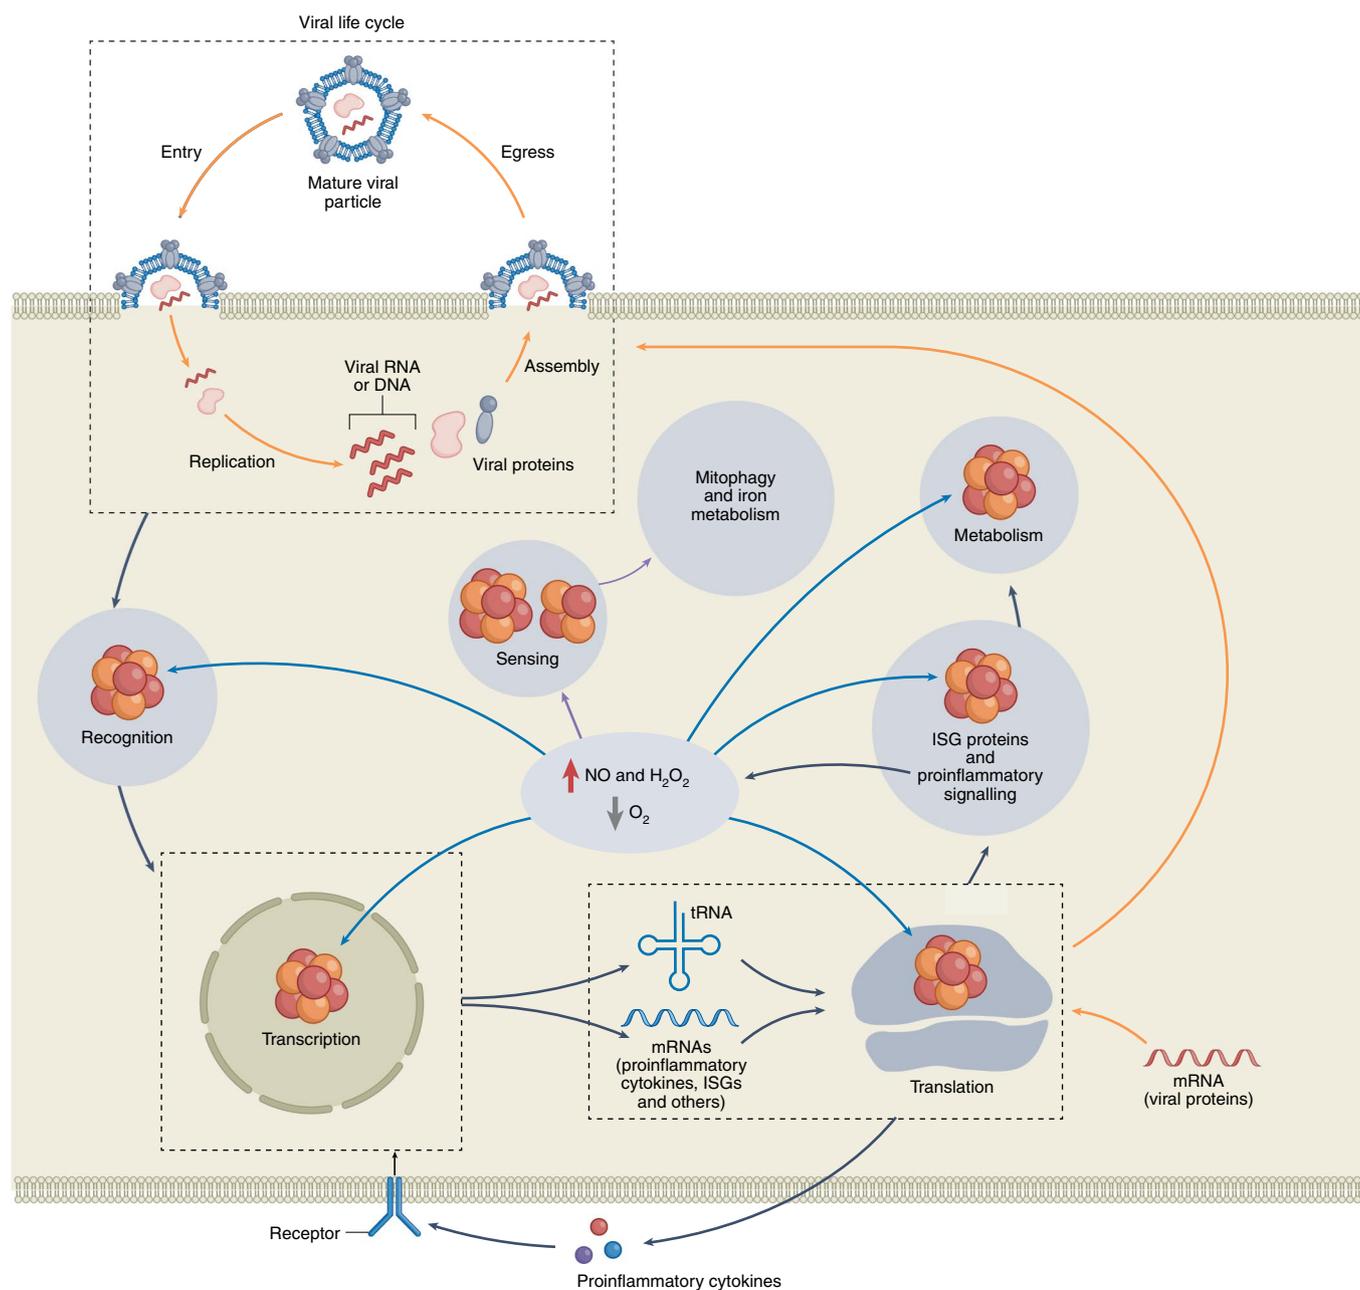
Viral life cycle

Entry

Mature viral particle

Egress

Viral RNA or DNA

Assembly

Replication

Viral proteins

Mitophagy and iron metabolism

Metabolism

Sensing

Recognition

ISG proteins and proinflammatory signalling

NO and $H_2O_2$

$O_2$

tRNA

Transcription

mRNAs (proinflammatory cytokines, ISGs and others)

Translation

mRNA (viral proteins)

Receptor

Proinflammatory cytokines